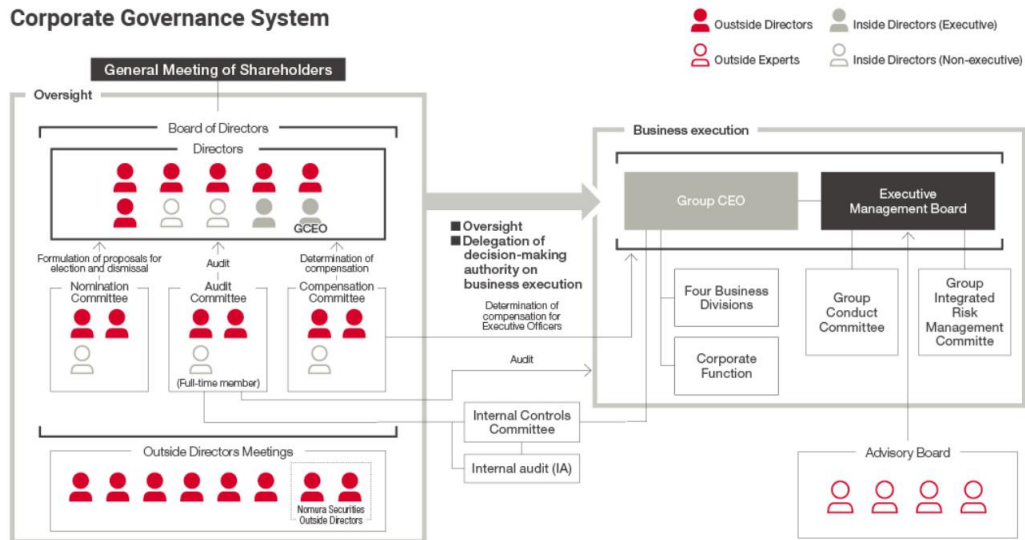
Corporate Governance System

Outside Directors
Inside Directors (Executive)
Outside Experts
Inside Directors (Non-executive)

General Meeting of Shareholders

Oversight

Board of Directors

Directors

GCEO

Formulation of proposals for election and dismissal

Audit

Determination of compensation

Nomination Committee

Audit Committee

Compensation Committee

(Full-time member)

Outside Directors Meetings

Nomura Securities Outside Directors

■ Oversight
■ Delegation of decision-making authority on business execution

Determination of compensation for Executive Officers

Audit

Internal Controls Committee

Internal audit (IA)

Business execution

Group CEO

Executive Management Board

Four Business Divisions

Corporate Function

Group Conduct Committee

Group Integrated Risk Management Committe

Advisory Board